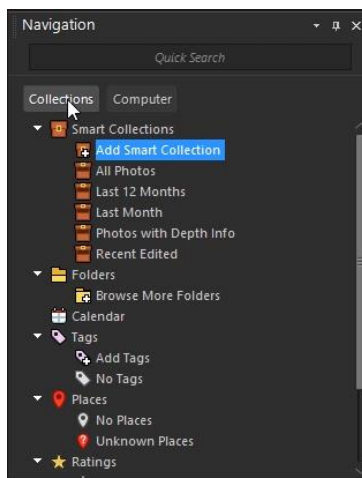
Navigation

Quick Search

Collections Computer

Smart Collections
Add Smart Collection
All Photos
Last 12 Months
Last Month
Photos with Depth Info
Recent Edited
Folders
Browse More Folders
Calendar
Tags
Add Tags
No Tags
Places
No Places
Unknown Places
Ratings